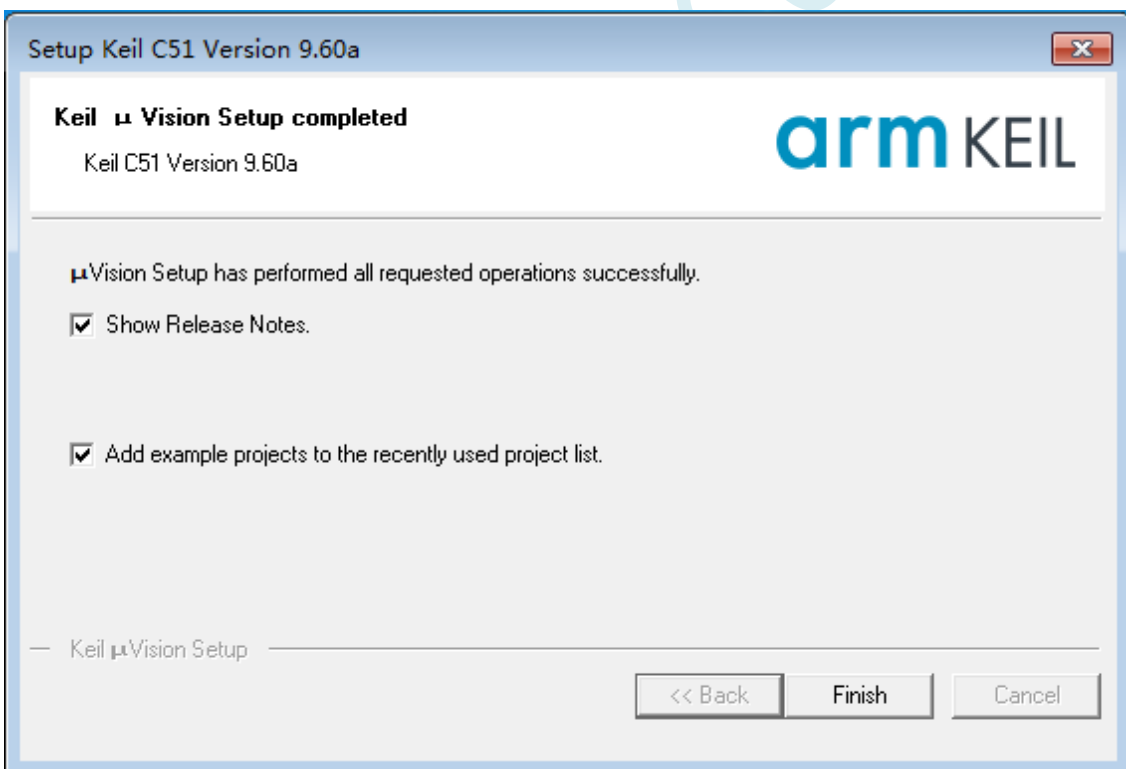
Setup Keil C51 Version 9.60a

Keil µ Vision Setup completed

Keil C51 Version 9.60a

arm KEIL

µVision Setup has performed all requested operations successfully.

☑ Show Release Notes.

☑ Add example projects to the recently used project list.

Keil µVision Setup

<< Back

Finish

Cancel